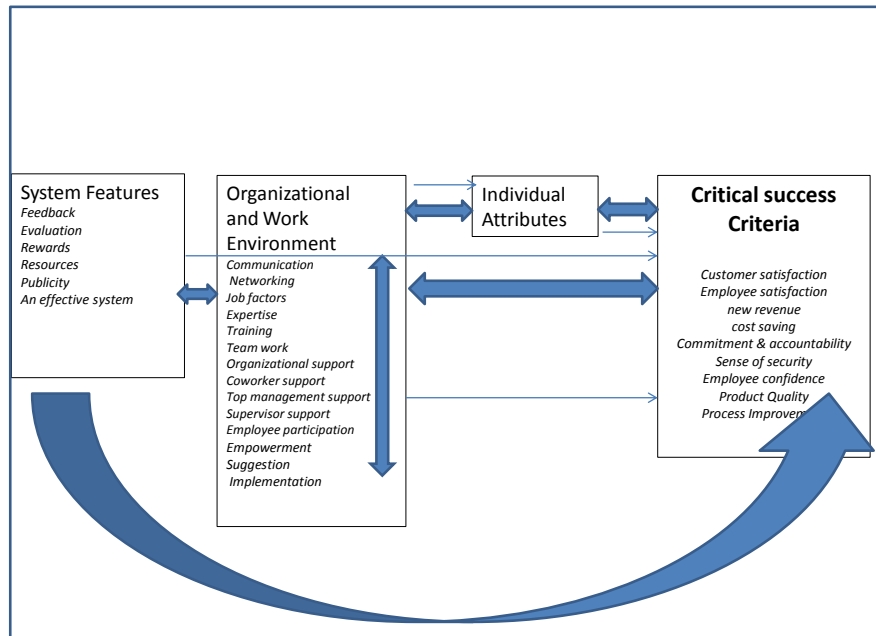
System Features
Feedback
Evaluation
Rewards
Resources
Publicity
An effective system

Organizational and Work Environment
Communication
Networking
Job factors
Expertise
Training
Team work
Organizational support
Coworker support
Top management support
Supervisor support
Employee participation
Empowerment
Suggestion
Implementation

Individual Attributes

Critical success Criteria
Customer satisfaction
Employee satisfaction
new revenue
cost saving
Commitment & accountability
Sense of security
Employee confidence
Product Quality
Process Improvem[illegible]